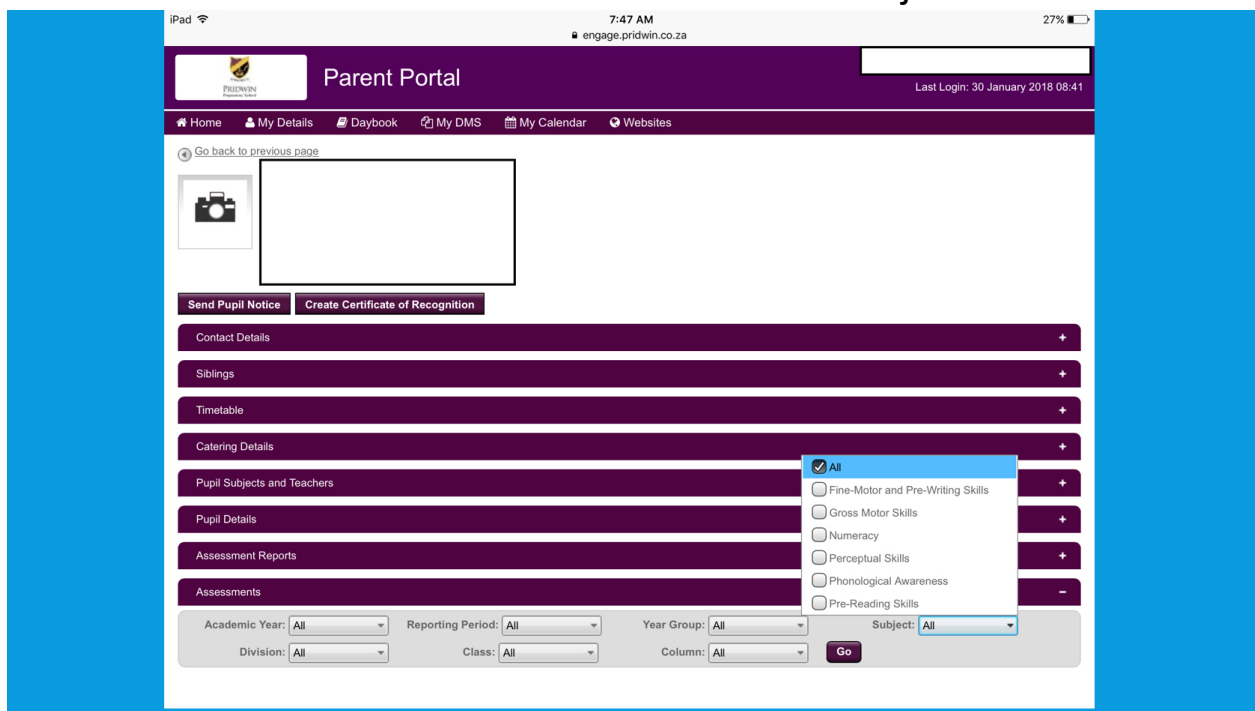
iPad
7:47 AM
engage.pridwin.co.za
27%

PRIDWIN
Parent Portal
Last Login: 30 January 2018 08:41

Home  My Details  Daybook  My DMS  My Calendar  Websites

Go back to previous page

Send Pupil Notice  Create Certificate of Recognition

Contact Details +
Siblings +
Timetable +
Catering Details +
Pupil Subjects and Teachers +
Pupil Details +
Assessment Reports +
Assessments −

All
Fine-Motor and Pre-Writing Skills
Gross Motor Skills
Numeracy
Perceptual Skills
Phonological Awareness
Pre-Reading Skills

Academic Year: All  Reporting Period: All  Year Group: All  Subject: All
Division: All  Class: All  Column: All  Go